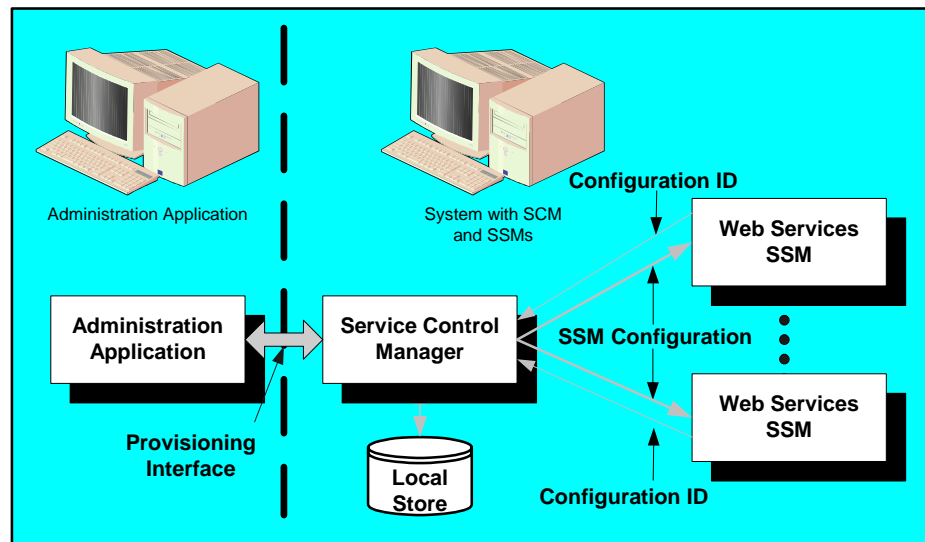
Administration Application

System with SCM and SSMs

Configuration ID

Web Services SSM

Administration Application

Service Control Manager

SSM Configuration

Web Services SSM

Provisioning Interface

Local Store

Configuration ID